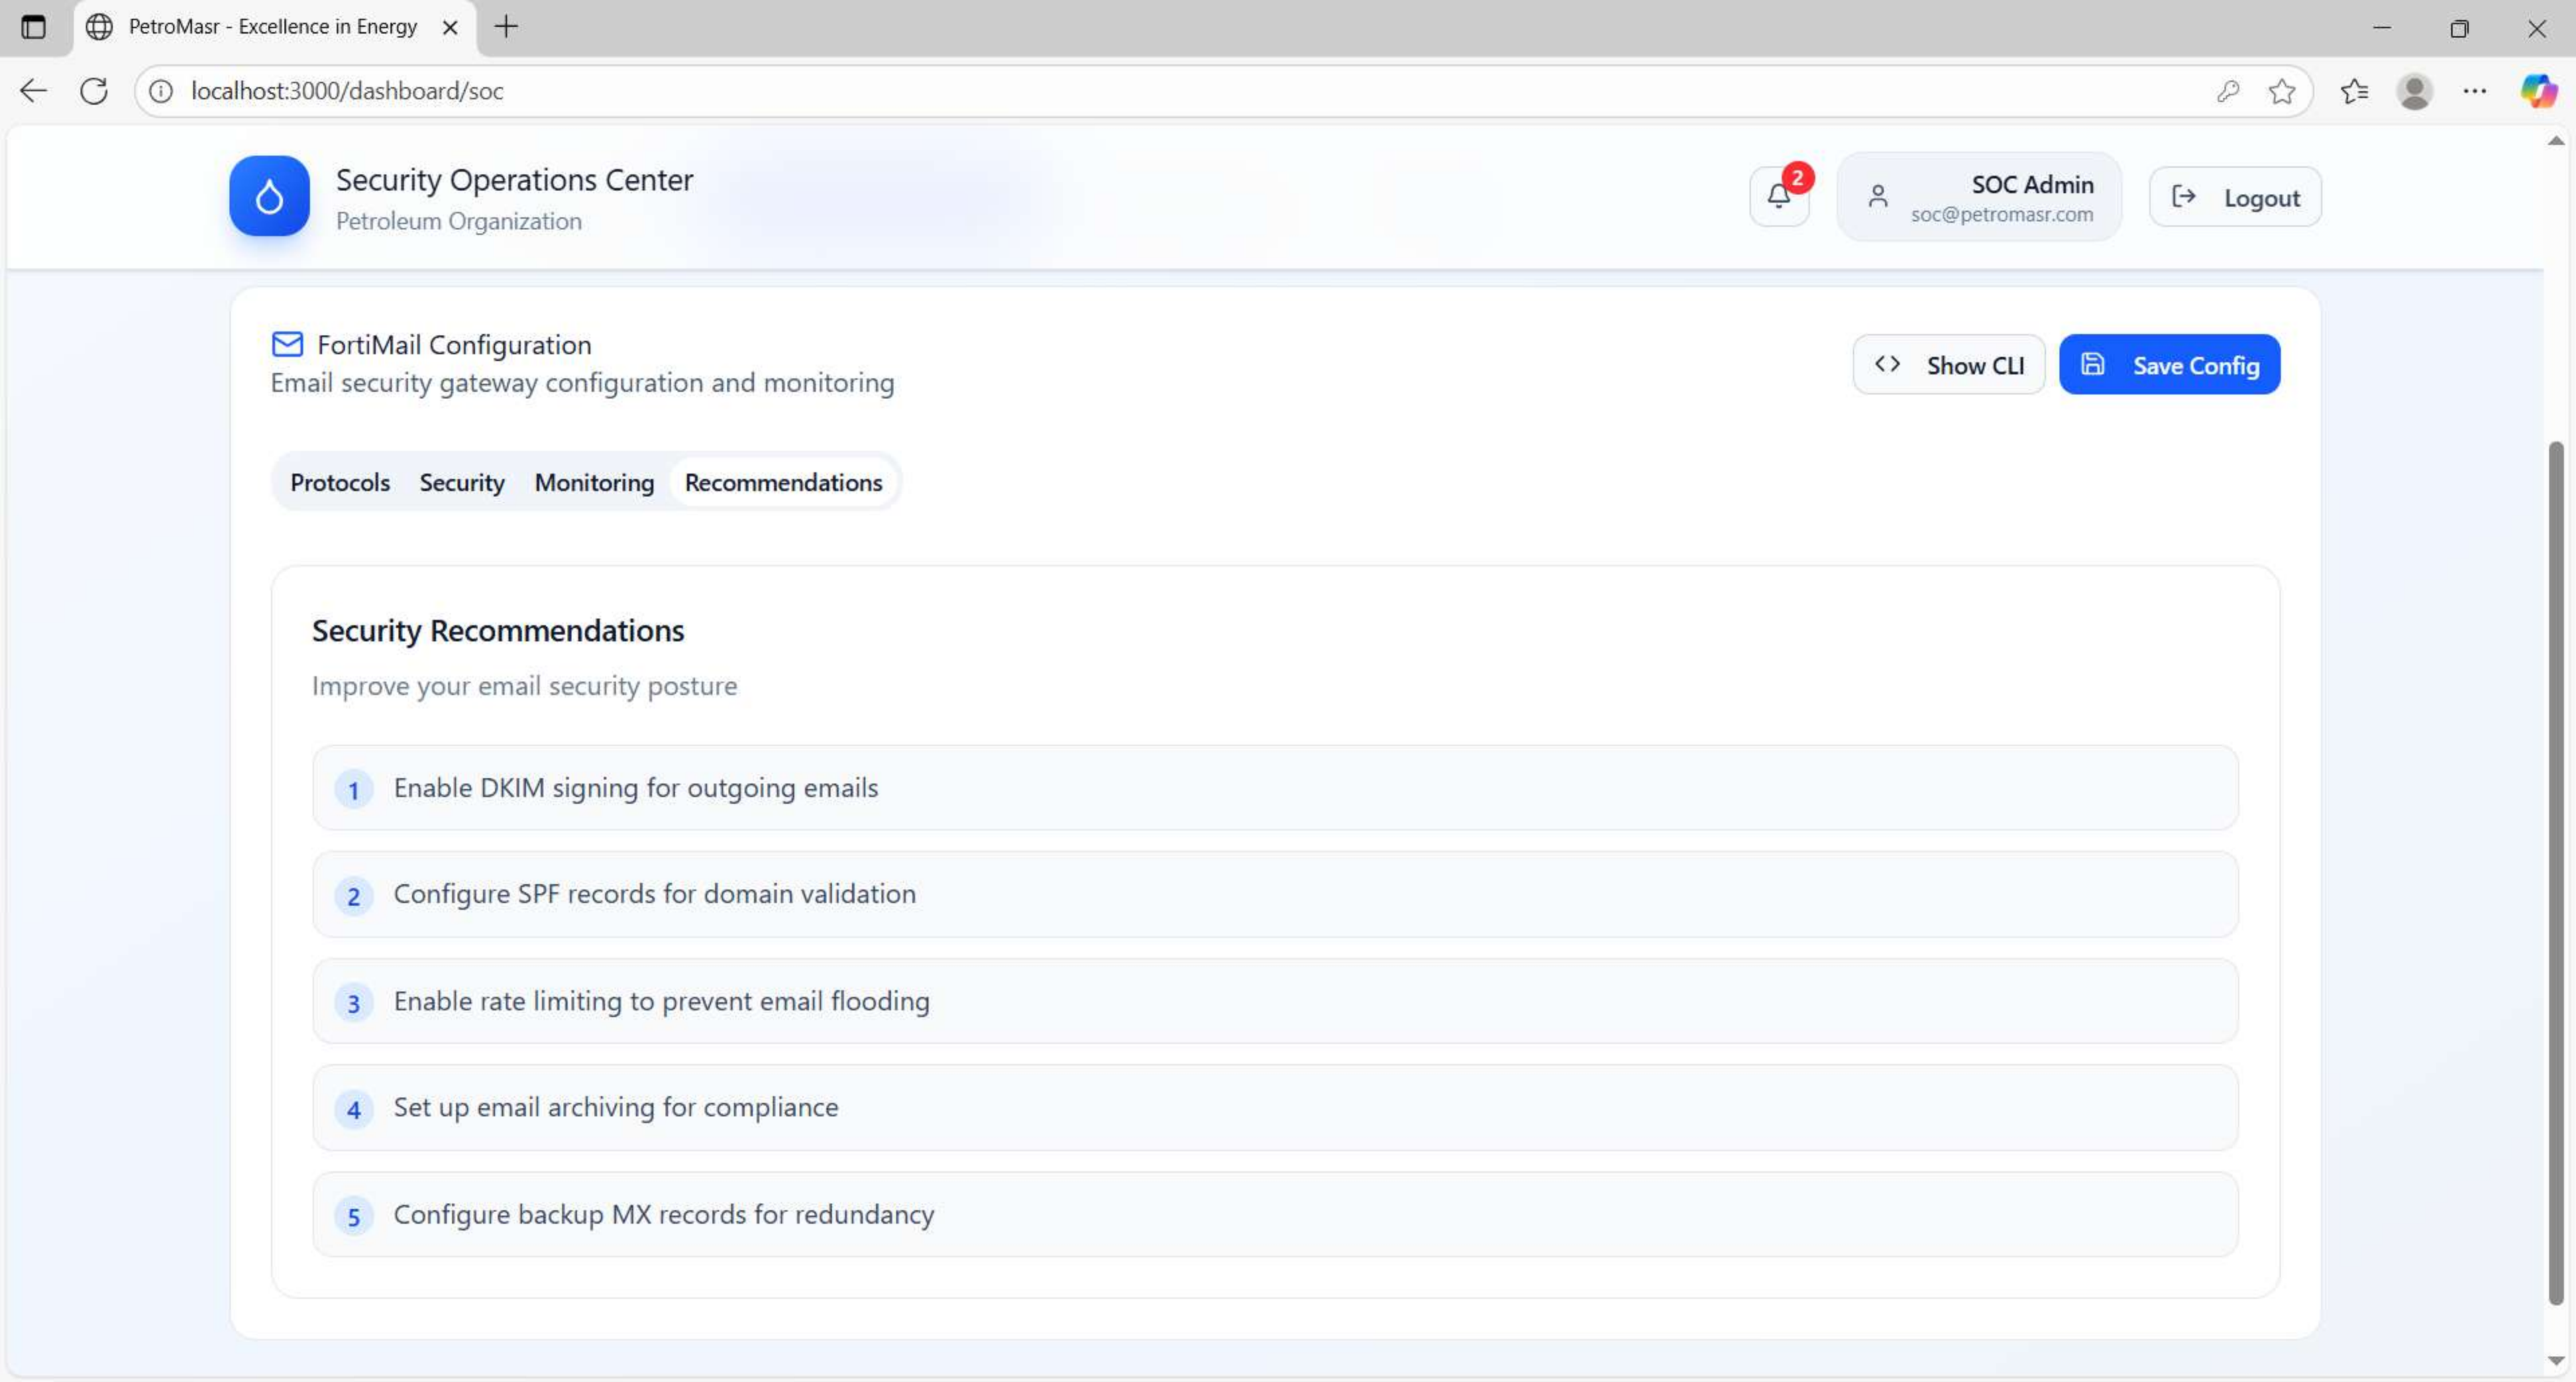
PetroMasr - Excellence in Energy

localhost:3000/dashboard/soc

Security Operations Center
Petroleum Organization

2

SOC Admin
soc@petromasr.com

Logout

FortiMail Configuration
Email security gateway configuration and monitoring

Show CLI

Save Config

Protocols Security Monitoring Recommendations

Security Recommendations

Improve your email security posture

1 Enable DKIM signing for outgoing emails

2 Configure SPF records for domain validation

3 Enable rate limiting to prevent email flooding

4 Set up email archiving for compliance

5 Configure backup MX records for redundancy